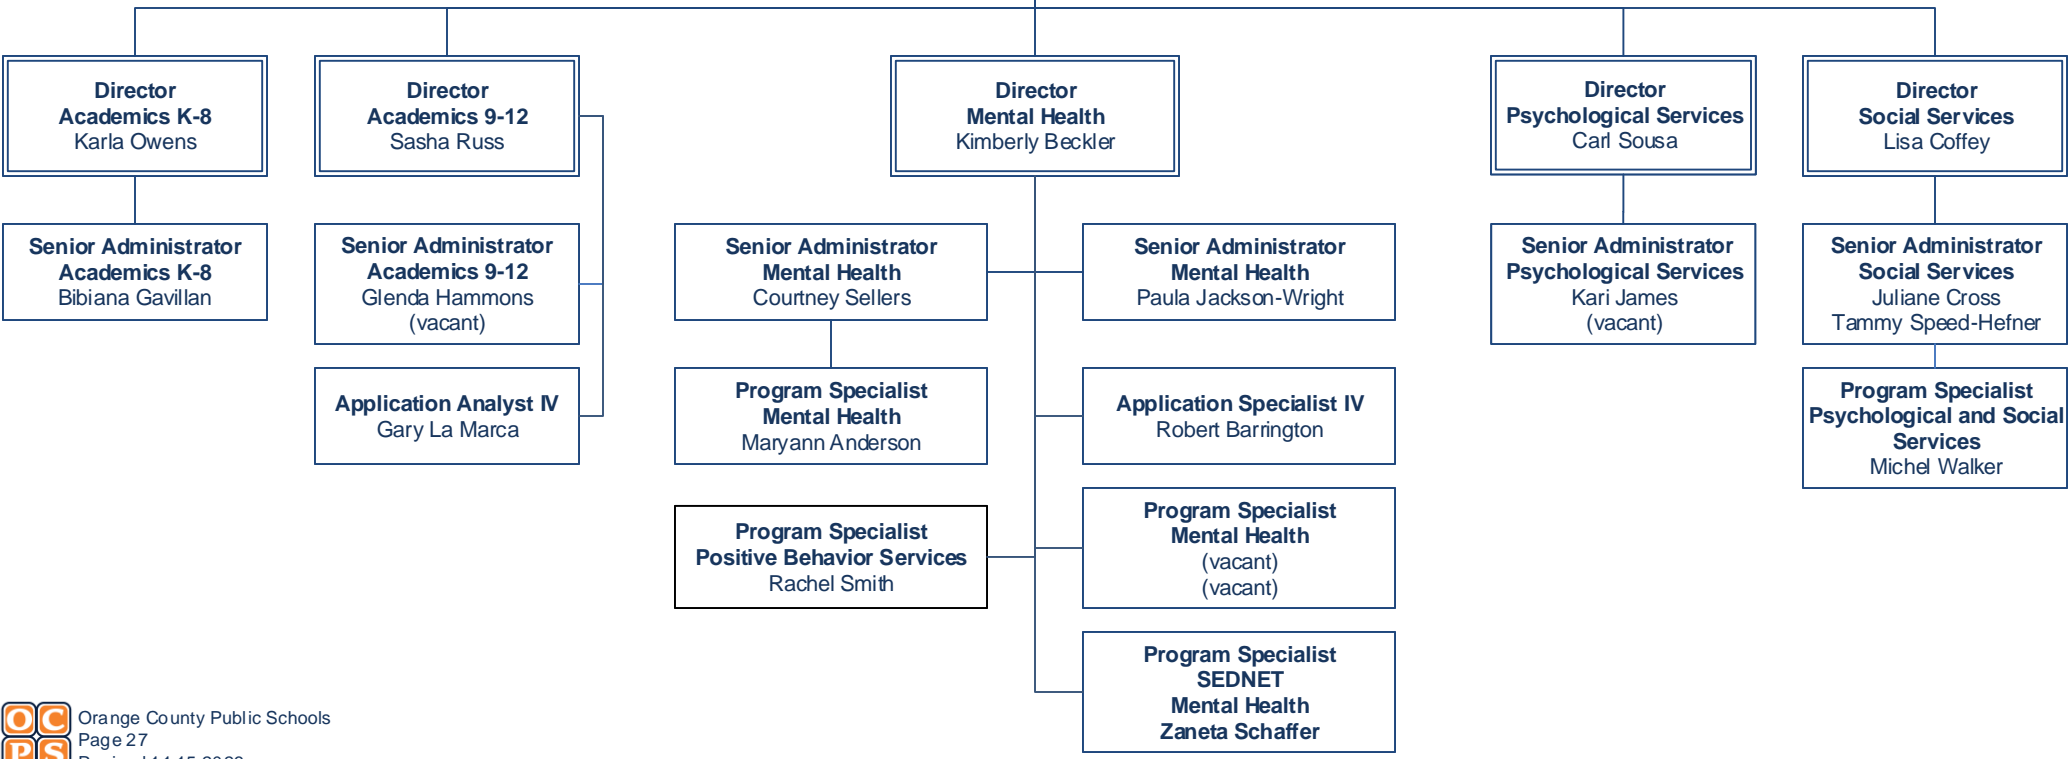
Director
Academics K-8
Karla Owens

Senior Administrator
Academics K-8
Bibiana Gavillan

Director
Academics 9-12
Sasha Russ

Senior Administrator
Academics 9-12
Glenda Hammons
(vacant)

Application Analyst IV
Gary La Marca

Director
Mental Health
Kimberly Beckler

Senior Administrator
Mental Health
Courtney Sellers

Program Specialist
Mental Health
Maryann Anderson

Program Specialist
Positive Behavior Services
Rachel Smith

Senior Administrator
Mental Health
Paula Jackson-Wright

Application Specialist IV
Robert Barrington

Program Specialist
Mental Health
(vacant)
(vacant)

Program Specialist
SEDNET
Mental Health
Zaneta Schaffer

Director
Psychological Services
Carl Sousa

Senior Administrator
Psychological Services
Kari James
(vacant)

Director
Social Services
Lisa Coffey

Senior Administrator
Social Services
Juliane Cross
Tammy Speed-Hefner

Program Specialist
Psychological and Social Services
Michel Walker

OCPS
Orange County Public Schools
Page 27
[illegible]